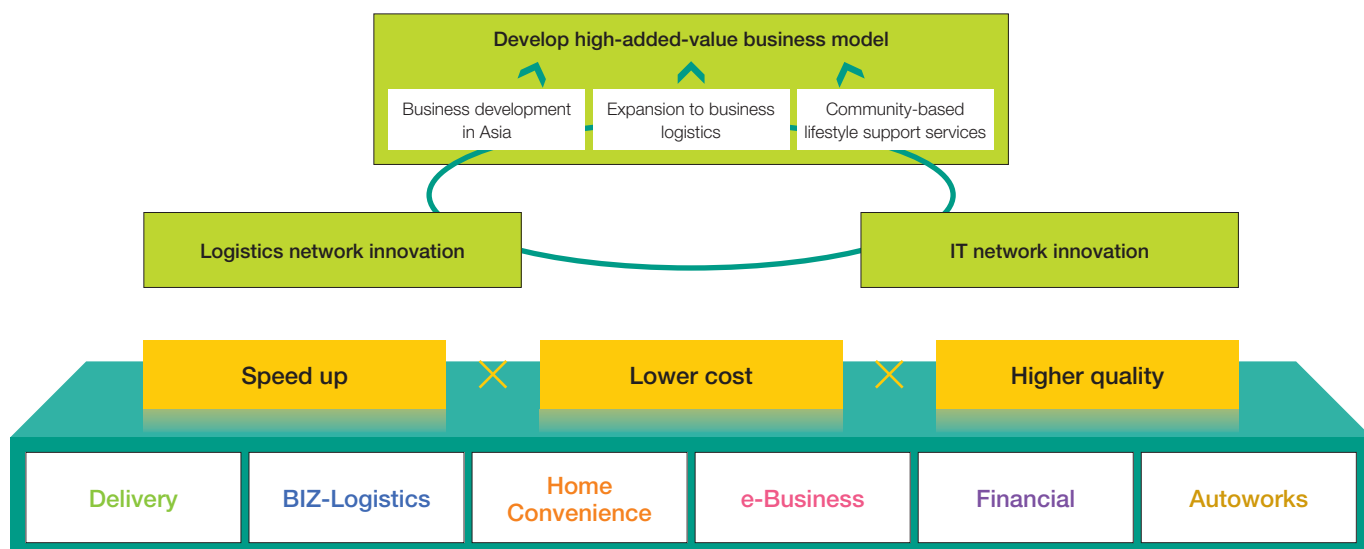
Develop high-added-value business model

Business development in Asia

Expansion to business logistics

Community-based lifestyle support services

Logistics network innovation

IT network innovation

Speed up

Lower cost

Higher quality

Delivery

BIZ-Logistics

Home Convenience

e-Business

Financial

Autoworks